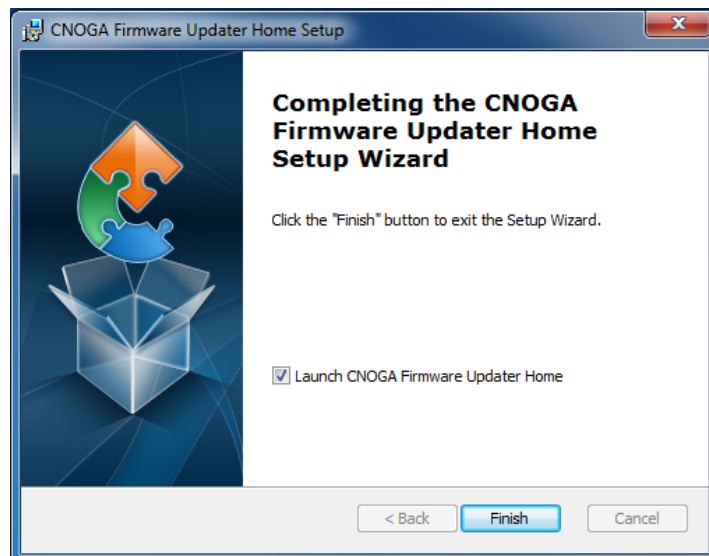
CNOGA Firmware Updater Home Setup

Completing the CNOGA Firmware Updater Home Setup Wizard

Click the "Finish" button to exit the Setup Wizard.

Launch CNOGA Firmware Updater Home

< Back
Finish
Cancel